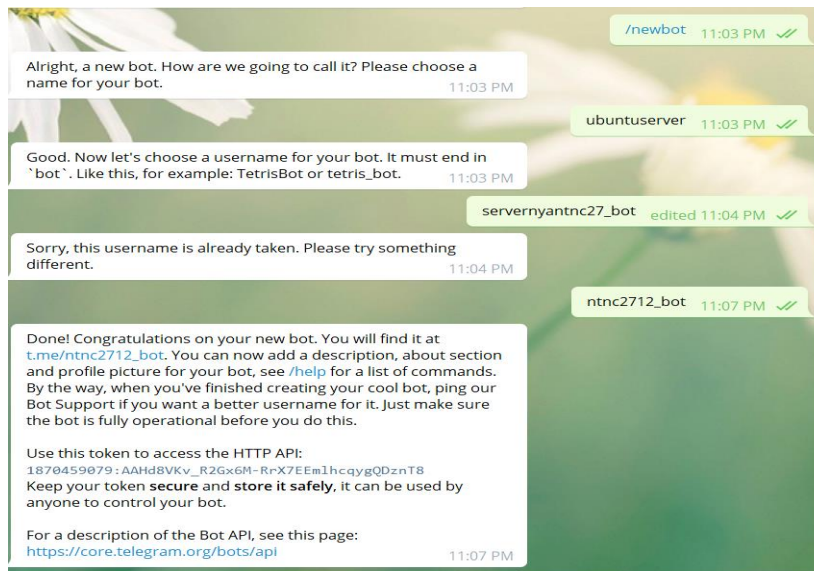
/newbot 11:03 PM

Alright, a new bot. How are we going to call it? Please choose a name for your bot. 11:03 PM

ubuntuserver 11:03 PM

Good. Now let's choose a username for your bot. It must end in `bot`. Like this, for example: TetrisBot or tetris_bot. 11:03 PM

servernyantnc27_bot edited 11:04 PM

Sorry, this username is already taken. Please try something different. 11:04 PM

ntnc2712_bot 11:07 PM

Done! Congratulations on your new bot. You will find it at t.me/ntnc2712_bot. You can now add a description, about section and profile picture for your bot, see /help for a list of commands. By the way, when you've finished creating your cool bot, ping our Bot Support if you want a better username for it. Just make sure the bot is fully operational before you do this.

Use this token to access the HTTP API:
1870459079:AAHd8VKv_R2Gx6M-RrX7EEmlhcqygQDznT8
Keep your token secure and store it safely, it can be used by anyone to control your bot.

For a description of the Bot API, see this page:
https://core.telegram.org/bots/api 11:07 PM